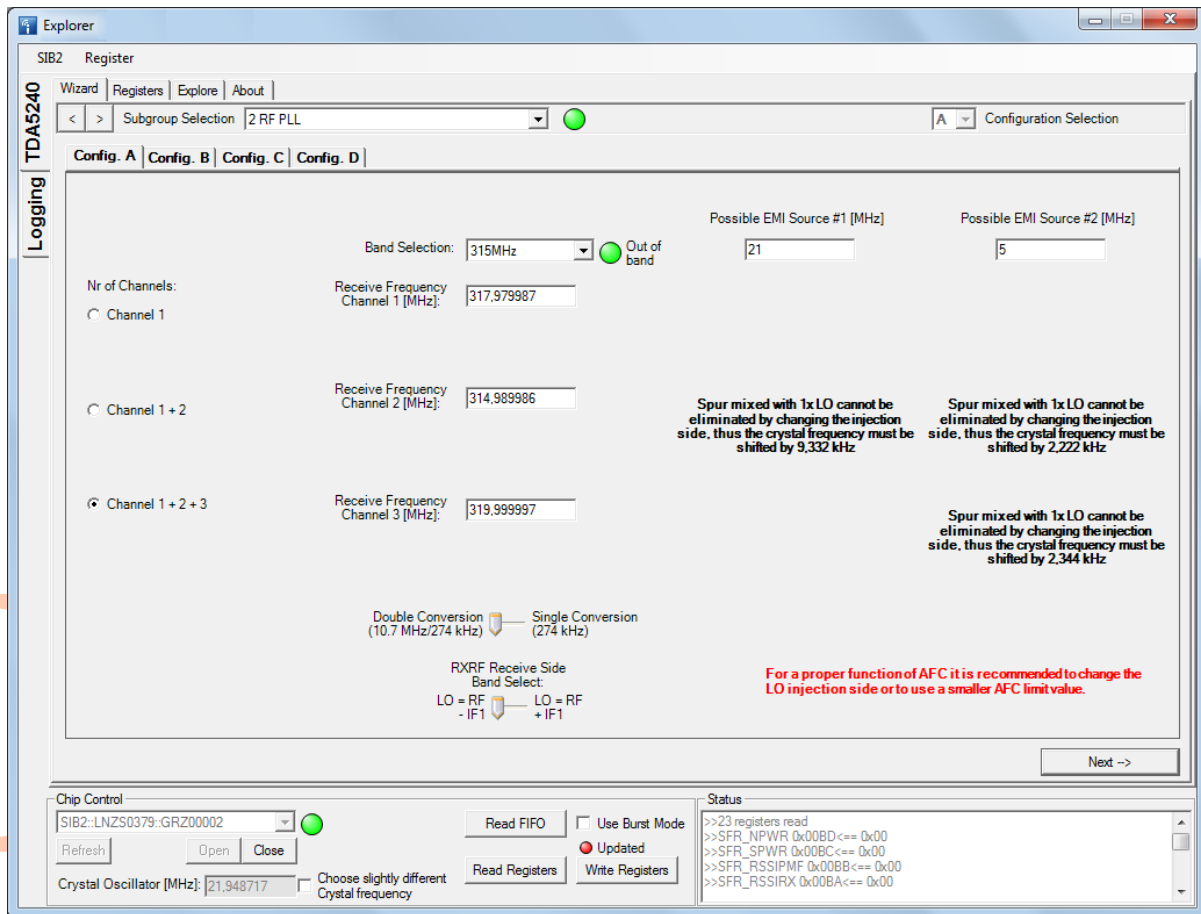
Explorer

SIB2 Register

TDA5240

Logging

Wizard | Registers | Explore | About

< > Subgroup Selection 2 RF PLL

A Configuration Selection

Config. A | Config. B | Config. C | Config. D

Possible EMI Source #1 [MHz]

Possible EMI Source #2 [MHz]

Band Selection: 315MHz Out of band

21

5

Nr of Channels:

Receive Frequency Channel 1 [MHz]: 317,979987

Channel 1

Receive Frequency Channel 2 [MHz]: 314,989986

Channel 1 + 2

Spur mixed with 1x LO cannot be eliminated by changing the injection side, thus the crystal frequency must be shifted by 9,332 kHz

Spur mixed with 1x LO cannot be eliminated by changing the injection side, thus the crystal frequency must be shifted by 2,222 kHz

Channel 1 + 2 + 3

Receive Frequency Channel 3 [MHz]: 319,999997

Spur mixed with 1x LO cannot be eliminated by changing the injection side, thus the crystal frequency must be shifted by 2,344 kHz

Double Conversion (10.7 MHz/274 kHz)

Single Conversion (274 kHz)

RXRF Receive Side Band Select:

LO = RF - IF1

LO = RF + IF1

For a proper function of AFC it is recommended to change the LO injection side or to use a smaller AFC limit value.

Next -->

Chip Control

SIB2::LNZS0379::GRZ00002

Refresh

Open

Close

Read FIFO

Use Burst Mode

Updated

Read Registers

Write Registers

Crystal Oscillator [MHz]: 21,948717

Choose slightly different Crystal frequency

Status

>>23 registers read
>>SFR_NPWR 0x00BD<== 0x00
>>SFR_SPWR 0x00BC<== 0x00
>>SFR_RSSIPMF 0x00BB<== 0x00
>>SFR_RSSIRX 0x00BA<== 0x00